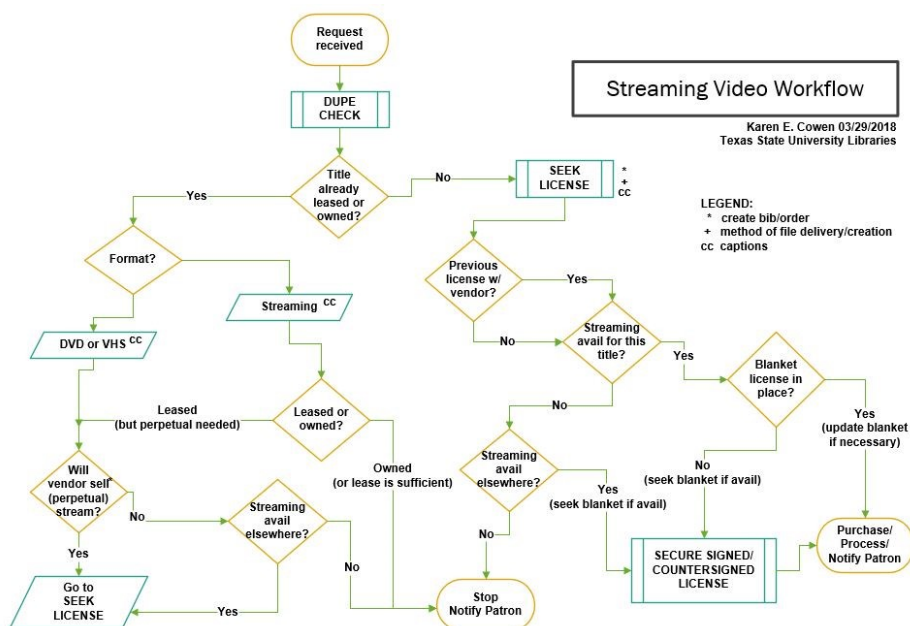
Streaming Video Workflow

Karen E. Cowen 03/29/2018
Texas State University Libraries

LEGEND:
* create bib/order
+ method of file delivery/creation
cc captions

Request received

DUPE CHECK

Title already leased or owned?

No

SEEK LICENSE * + cc

Yes

Format?

Streaming $^{CC}$

DVD or VHS $^{CC}$

Previous license w/ vendor?

Yes

No

Streaming avail for this title?

Yes

Blanket license in place?

No

Leased (but perpetual needed)

Leased or owned?

Owned (or lease is sufficient)

Streaming avail elsewhere?

Yes (seek blanket if avail)

No (seek blanket if avail)

Yes (update blanket if necessary)

Will vendor sell* (perpetual) stream?

No

Streaming avail elsewhere?

No

Yes

No

Go to SEEK LICENSE

Yes

Stop Notify Patron

SECURE SIGNED/ COUNTERSIGNED LICENSE

Purchase/ Process/ Notify Patron